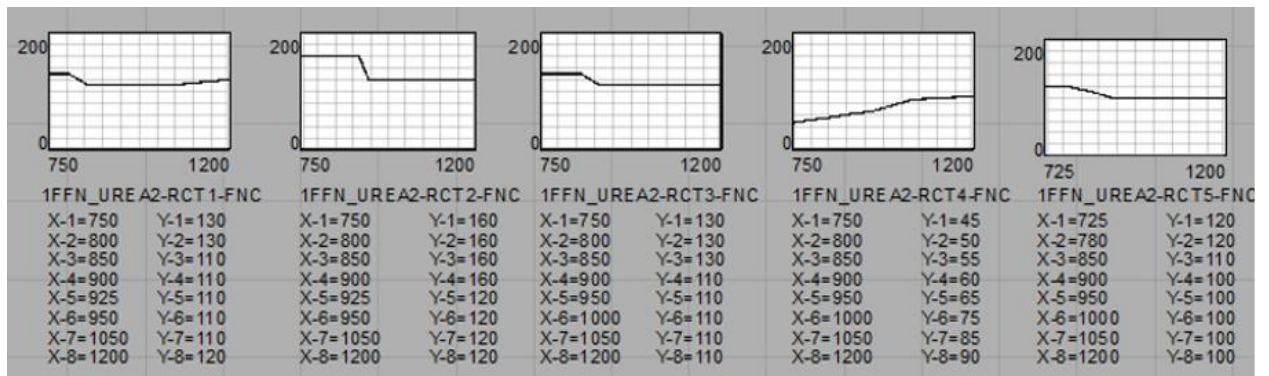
200
0
750 1200
1FFN_UREA2-RCT1-FNC
X-1=750 Y-1=130
X-2=800 Y-2=130
X-3=850 Y-3=110
X-4=900 Y-4=110
X-5=925 Y-5=110
X-6=950 Y-6=110
X-7=1050 Y-7=110
X-8=1200 Y-8=120

200
0
750 1200
1FFN_UREA2-RCT2-FNC
X-1=750 Y-1=160
X-2=800 Y-2=160
X-3=850 Y-3=160
X-4=900 Y-4=160
X-5=925 Y-5=120
X-6=950 Y-6=120
X-7=1050 Y-7=120
X-8=1200 Y-8=120

200
0
750 1200
1FFN_UREA2-RCT3-FNC
X-1=750 Y-1=130
X-2=800 Y-2=130
X-3=850 Y-3=130
X-4=900 Y-4=110
X-5=950 Y-5=110
X-6=1000 Y-6=110
X-7=1050 Y-7=110
X-8=1200 Y-8=110

200
0
750 1200
1FFN_UREA2-RCT4-FNC
X-1=750 Y-1=45
X-2=800 Y-2=50
X-3=850 Y-3=55
X-4=900 Y-4=60
X-5=950 Y-5=65
X-6=1000 Y-6=75
X-7=1050 Y-7=85
X-8=1200 Y-8=90

200
0
725 1200
1FFN_UREA2-RCT5-FNC
X-1=725 Y-1=120
X-2=780 Y-2=120
X-3=850 Y-3=110
X-4=900 Y-4=100
X-5=950 Y-5=100
X-6=1000 Y-6=100
X-7=1050 Y-7=100
X-8=1200 Y-8=100